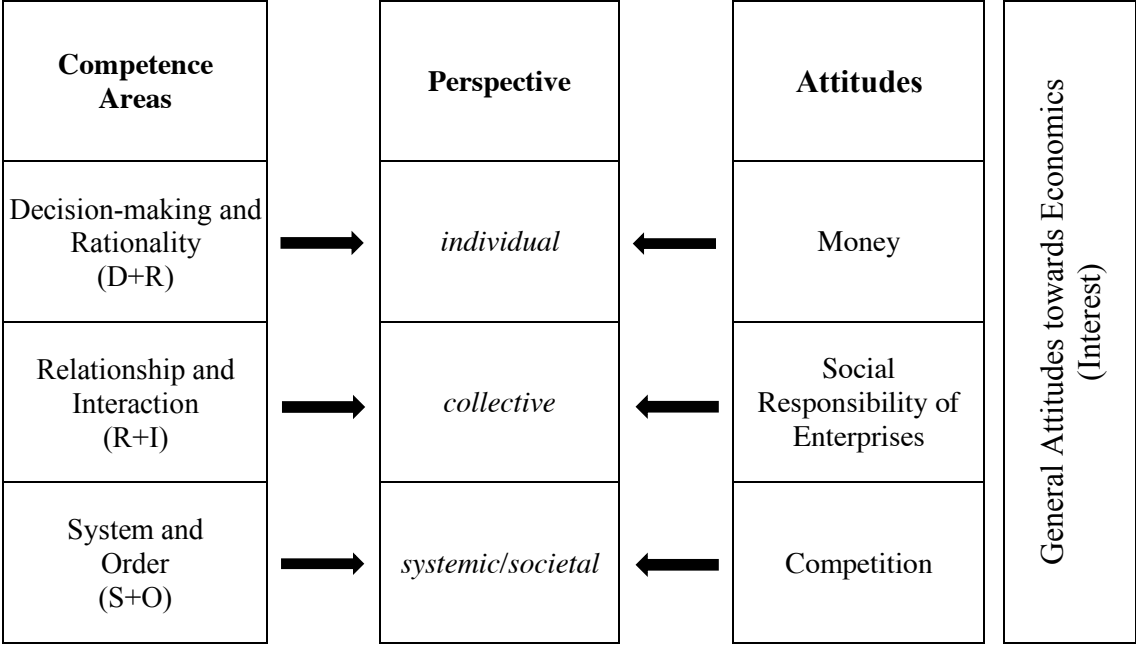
| Competence Areas | Perspective | Attitudes |
|---|---|---|
| Decision-making and Rationality (D+R) | *individual* | Money |
| Relationship and Interaction (R+I) | *collective* | Social Responsibility of Enterprises |
| System and Order (S+O) | *systemic/societal* | Competition |

General Attitudes towards Economics (Interest)